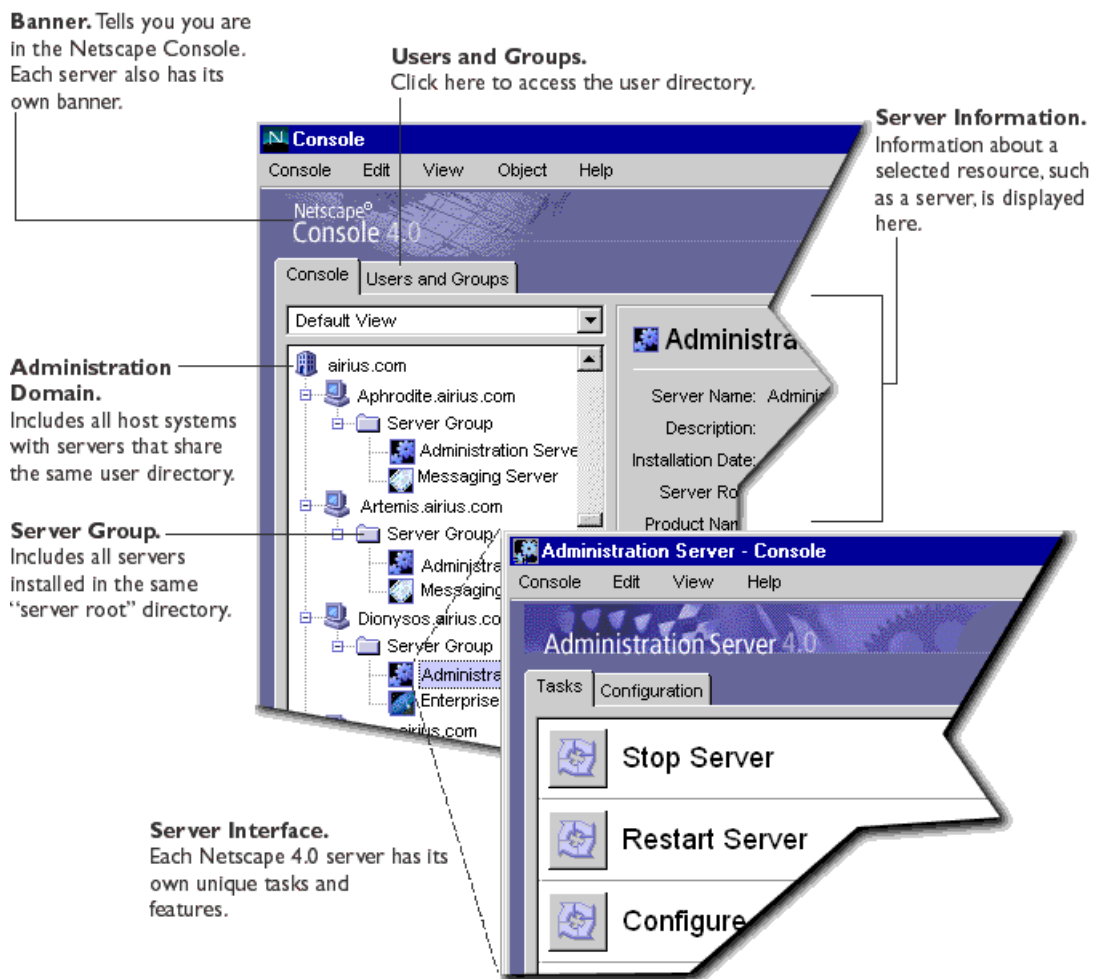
**Banner.** Tells you you are in the Netscape Console. Each server also has its own banner.

**Users and Groups.**
Click here to access the user directory.

**Server Information.**
Information about a selected resource, such as a server, is displayed here.

Console

Console Edit View Object Help

Netscape®
Console 4.0

Console Users and Groups

Default View

airius.com
Aphrodite.airius.com
Server Group
Administration Serve
Messaging Server
Artemis.airius.com
Server Group
Administra
Messaging
Dionysos.airius.co
Server Group
Administra
Enterprise
airius.com

Administra

Server Name: Admini
Description:
Installation Date:
Server Ro
Product Nam

**Administration Domain.**
Includes all host systems with servers that share the same user directory.

**Server Group.**
Includes all servers installed in the same "server root" directory.

Administration Server - Console

Console Edit View Help

Administration Server 4.0

Tasks Configuration

Stop Server

Restart Server

Configure

**Server Interface.**
Each Netscape 4.0 server has its own unique tasks and features.